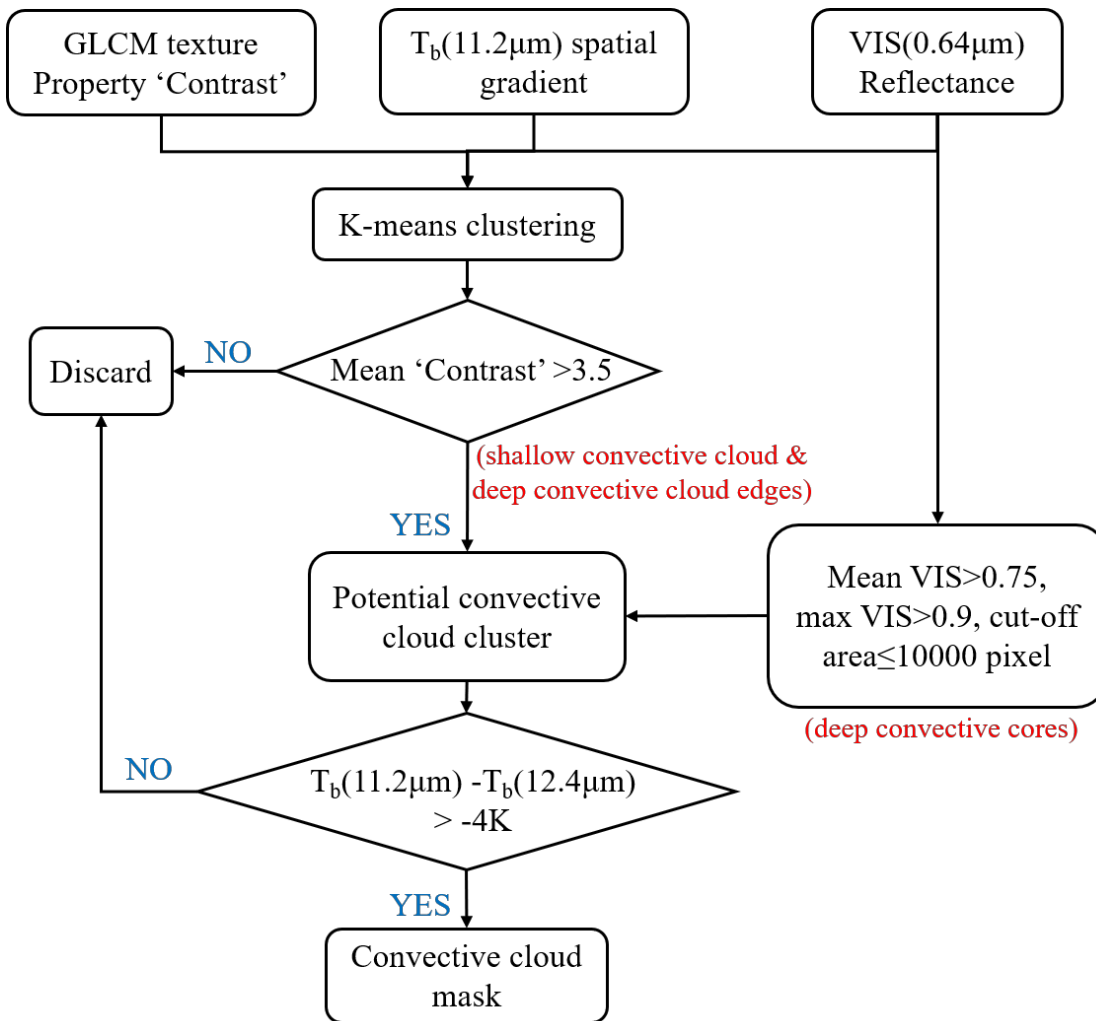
GLCM texture Property ‘Contrast’

$T_b$(11.2μm) spatial gradient

VIS(0.64μm) Reflectance

K-means clustering

Discard

NO

Mean ‘Contrast’ >3.5

(shallow convective cloud & deep convective cloud edges)

YES

Potential convective cloud cluster

Mean VIS>0.75, max VIS>0.9, cut-off area≤10000 pixel

(deep convective cores)

NO

$T_b$(11.2μm) -$T_b$(12.4μm) > -4K

YES

Convective cloud mask